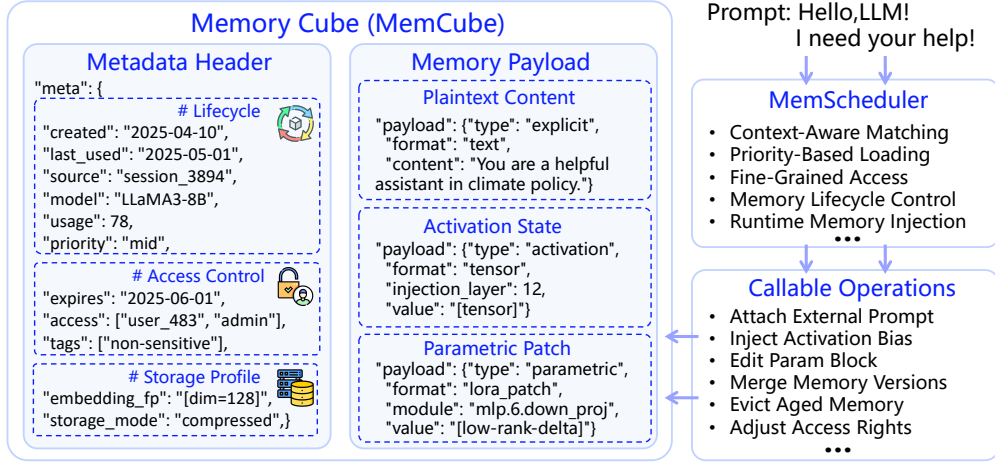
Memory Cube (MemCube)

Metadata Header

"meta": {

# Lifecycle

"created": "2025-04-10",
"last_used": "2025-05-01",
"source": "session_3894",
"model": "LLaMA3-8B",
"usage": 78,
"priority": "mid",

# Access Control

"expires": "2025-06-01",
"access": ["user_483", "admin"],
"tags": ["non-sensitive"],

# Storage Profile

"embedding_fp": "[dim=128]",
"storage_mode": "compressed",}

Memory Payload

Plaintext Content

"payload": {"type": "explicit",
"format": "text",
"content": "You are a helpful assistant in climate policy."}

Activation State

"payload": {"type": "activation",
"format": "tensor",
"injection_layer": 12,
"value": "[tensor]"}

Parametric Patch

"payload": {"type": "parametric",
"format": "lora_patch",
"module": "mlp.6.down_proj",
"value": "[low-rank-delta]"}

Prompt: Hello,LLM!
I need your help!

MemScheduler

• Context-Aware Matching
• Priority-Based Loading
• Fine-Grained Access
• Memory Lifecycle Control
• Runtime Memory Injection
•••

Callable Operations

• Attach External Prompt
• Inject Activation Bias
• Edit Param Block
• Merge Memory Versions
• Evict Aged Memory
• Adjust Access Rights
•••